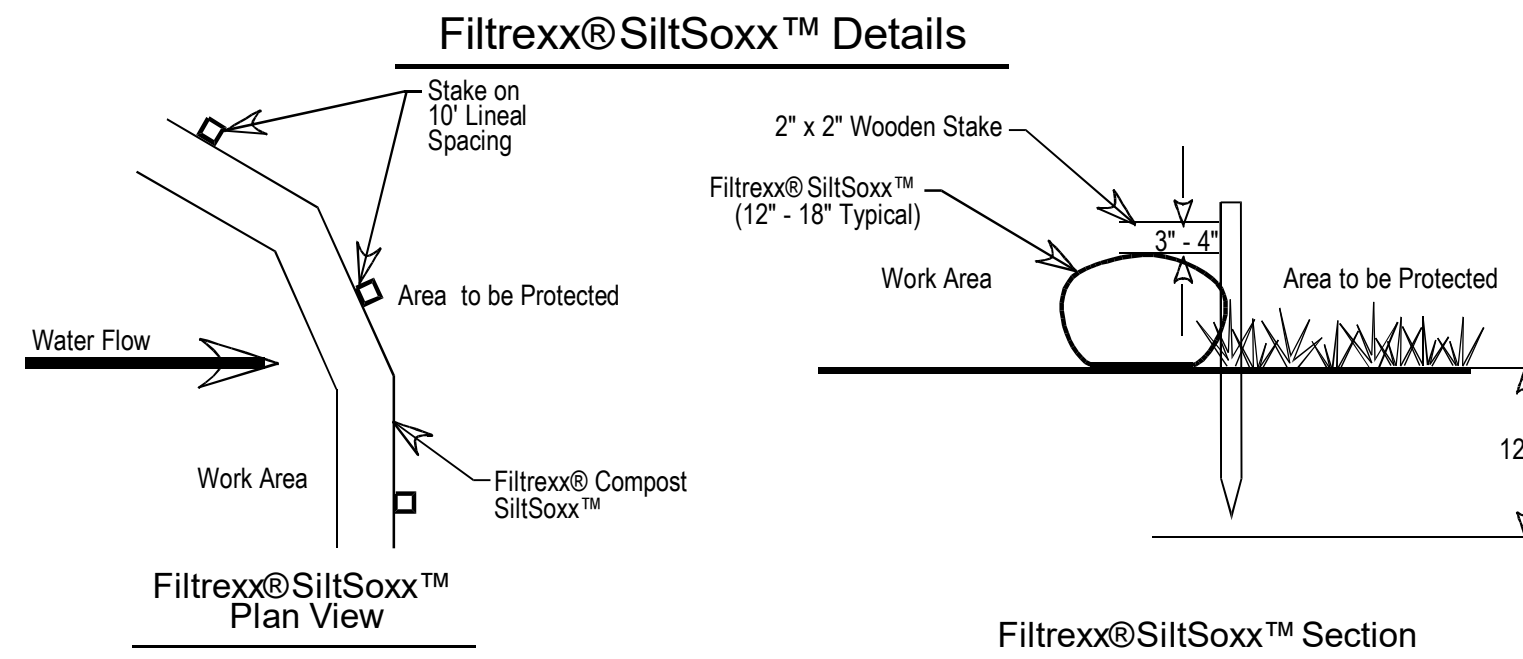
Filtrexx®SiltSoxx™ Details

Stake on 10' Lineal Spacing

Area to be Protected

Water Flow

Work Area

Filtrexx® Compost SiltSoxx™

Filtrexx®SiltSoxx™ Plan View

2" x 2" Wooden Stake

Filtrexx® SiltSoxx™ (12" - 18" Typical)

3" - 4"

Work Area

Area to be Protected

12

Filtrexx®SiltSoxx™ Section